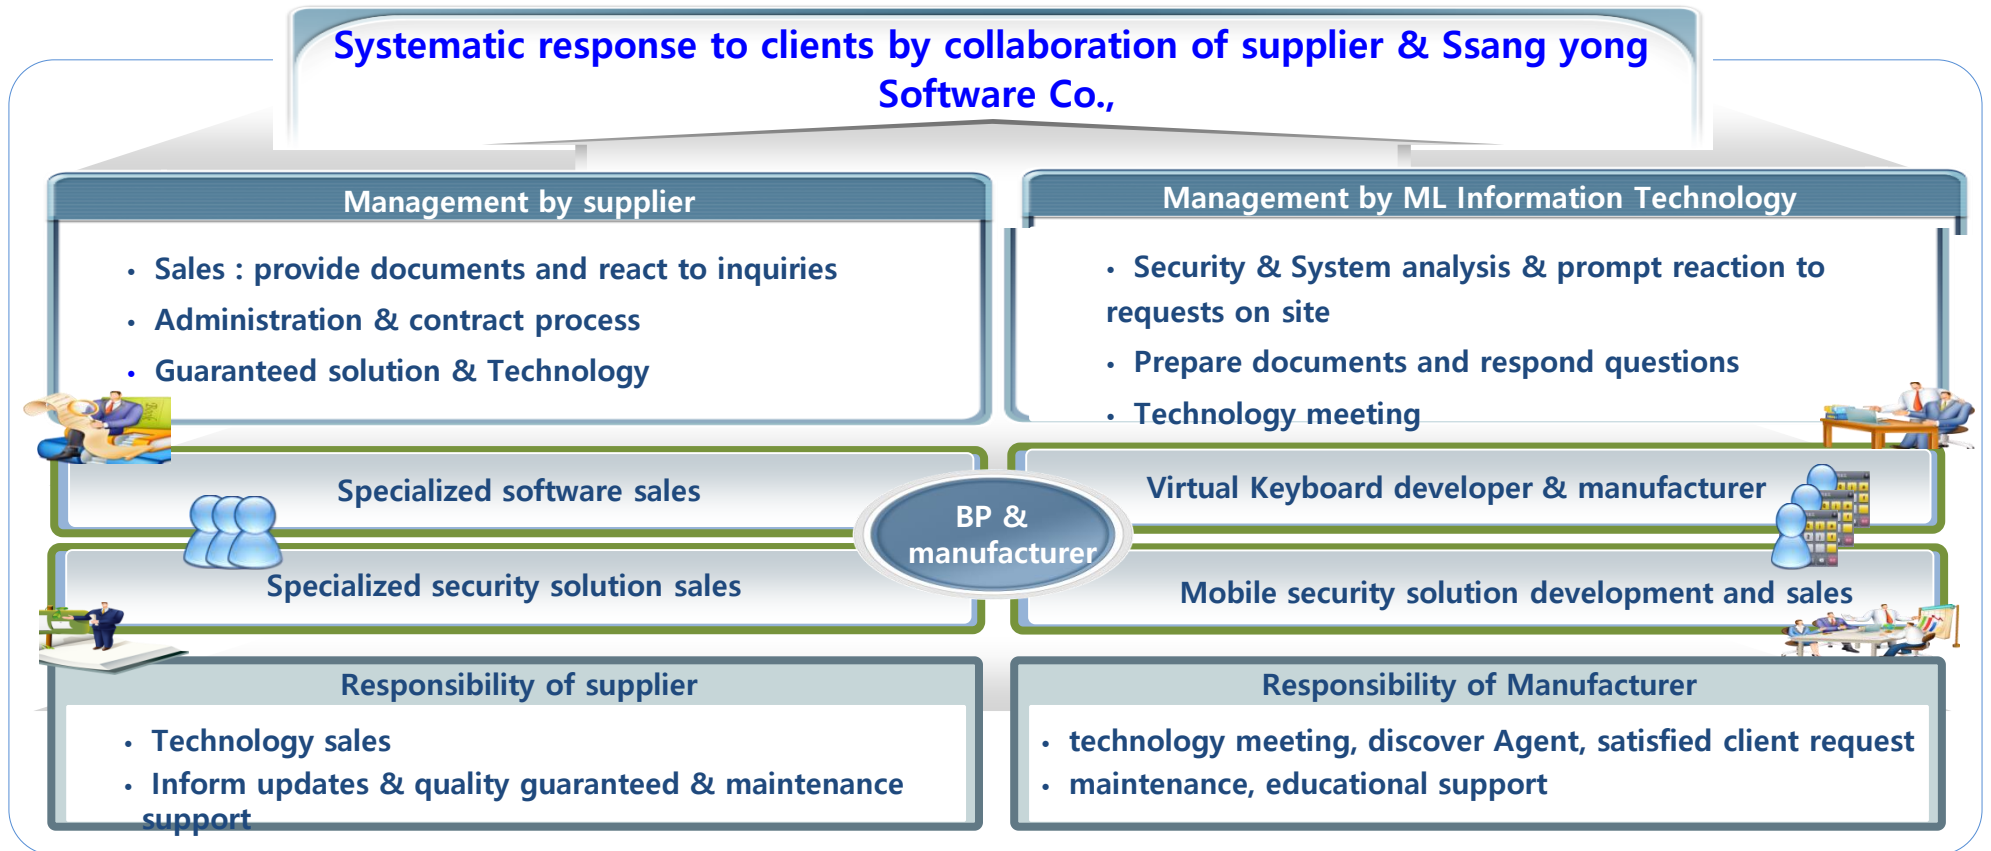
Systematic response to clients by collaboration of supplier & Ssang yong Software Co.,

Management by supplier

• Sales : provide documents and react to inquiries
• Administration & contract process
• Guaranteed solution & Technology

Management by ML Information Technology

• Security & System analysis & prompt reaction to requests on site
• Prepare documents and respond questions
• Technology meeting

Specialized software sales

Specialized security solution sales

BP & manufacturer

Virtual Keyboard developer & manufacturer

Mobile security solution development and sales

Responsibility of supplier

• Technology sales
• Inform updates & quality guaranteed & maintenance support

Responsibility of Manufacturer

• technology meeting, discover Agent, satisfied client request
• maintenance, educational support